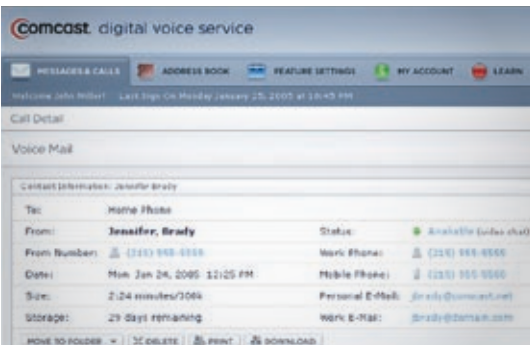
comcast. digital voice service

MESSAGES & CALLS | ADDRESS BOOK | FEATURE SETTINGS | MY ACCOUNT | LEARN

Welcome John Miller! Last Sign On Monday January 25, 2005 at 10:45 PM

Call Detail

Voice Mail

Contact Information: Jennifer Brady

| | | | |
|---|---|---|---|
| To: | Home Phone | | |
| From: | Jennifer, Brady | Status: | Available (video chat) |
| From Number: | (215) 555-5555 | Work Phone: | (215) 555-5555 |
| Date: | Mon, Jan 24, 2005 12:25 PM | Mobile Phone: | (215) 555-5555 |
| Size: | 2:24 minutes/30kb | Personal E-Mail: | jbrady@comcast.net |
| Storage: | 29 days remaining | Work E-Mail: | jbrady@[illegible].com |

MOVE TO FOLDER | DELETE | PRINT | DOWNLOAD